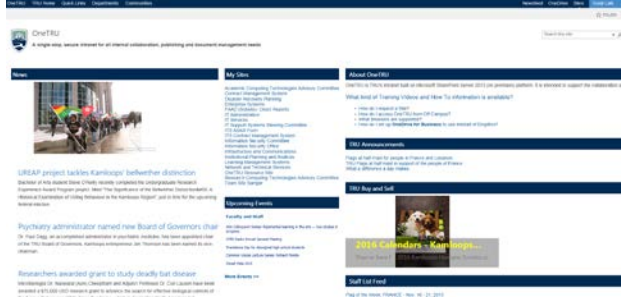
OneTRU

A single-stop, secure intranet for all internal collaboration, publishing and document management needs

News

UREAP project tackles Kamloops' bellwether distinction

Psychiatry administrator named new Board of Governors chair

Researchers awarded grant to study deadly bat disease

My Sites

Upcoming Events

Faculty and Staff

More Events >>

About OneTRU

What kind of Training Videos and How To information is available?

TRU Announcements

TRU Buy and Sell

2016 Calendars - Kamloops...

Staff List Feed